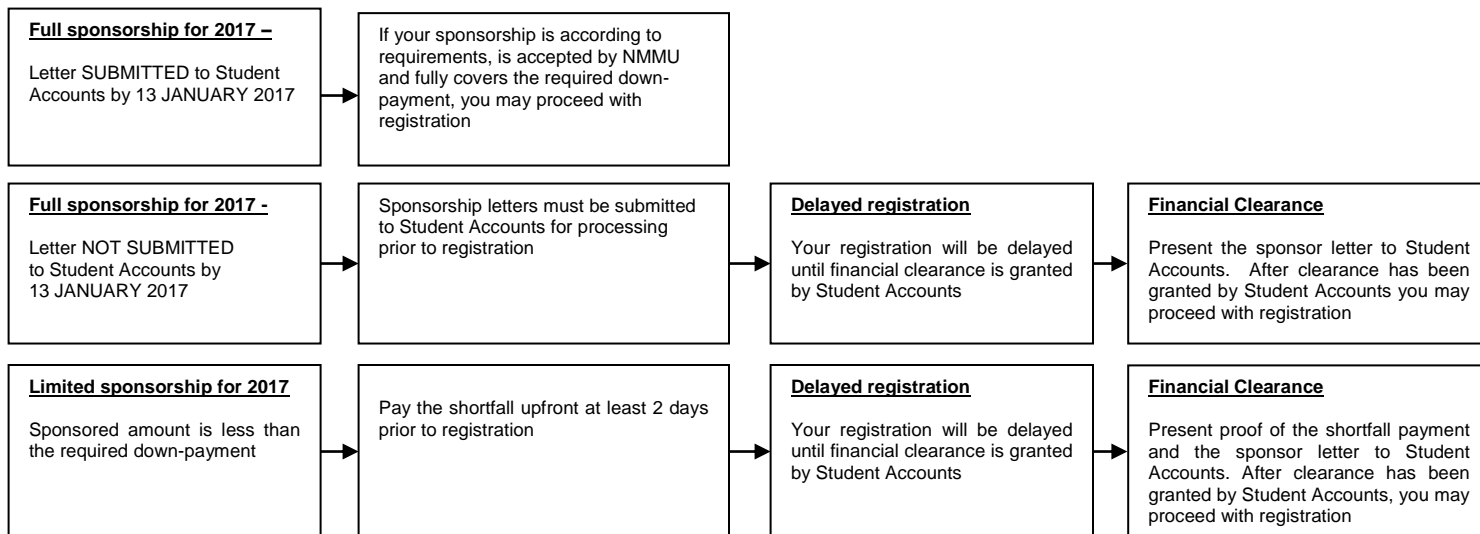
**Full sponsorship for 2017 –**

Letter SUBMITTED to Student Accounts by 13 JANUARY 2017

If your sponsorship is according to requirements, is accepted by NMMU and fully covers the required down-payment, you may proceed with registration

**Full sponsorship for 2017 -**

Letter NOT SUBMITTED to Student Accounts by 13 JANUARY 2017

Sponsorship letters must be submitted to Student Accounts for processing prior to registration

**Delayed registration**

Your registration will be delayed until financial clearance is granted by Student Accounts

**Financial Clearance**

Present the sponsor letter to Student Accounts. After clearance has been granted by Student Accounts you may proceed with registration

**Limited sponsorship for 2017**

Sponsored amount is less than the required down-payment

Pay the shortfall upfront at least 2 days prior to registration

**Delayed registration**

Your registration will be delayed until financial clearance is granted by Student Accounts

**Financial Clearance**

Present proof of the shortfall payment and the sponsor letter to Student Accounts. After clearance has been granted by Student Accounts, you may proceed with registration